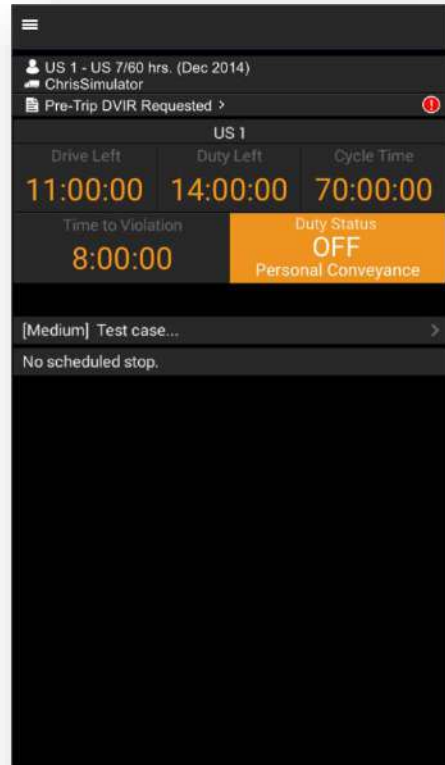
US 1 - US 7/60 hrs. (Dec 2014)
ChrisSimulator
Pre-Trip DVIR Requested >

US 1

Drive Left
11:00:00

Duty Left
14:00:00

Cycle Time
70:00:00

Time to Violation
8:00:00

Duty Status
OFF
Personal Conveyance

[Medium] Test case...

No scheduled stop.